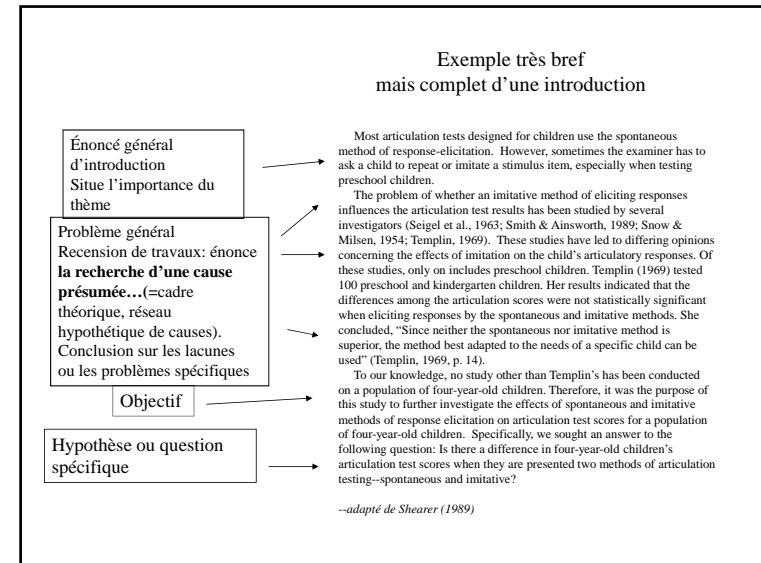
Exemple très bref
mais complet d'une introduction

Énoncé général d'introduction
Situe l'importance du thème

Problème général
Recension de travaux: énonce **la recherche d'une cause présumée…(**=cadre théorique, réseau hypothétique de causes).
Conclusion sur les lacunes ou les problèmes spécifiques

Objectif

Hypothèse ou question spécifique

Most articulation tests designed for children use the spontaneous method of response-elicitation. However, sometimes the examiner has to ask a child to repeat or imitate a stimulus item, especially when testing preschool children.

The problem of whether an imitative method of eliciting responses influences the articulation test results has been studied by several investigators (Seigel et al., 1963; Smith & Ainsworth, 1989; Snow & Milsen, 1954; Templin, 1969). These studies have led to differing opinions concerning the effects of imitation on the child's articulatory responses. Of these studies, only on includes preschool children. Templin (1969) tested 100 preschool and kindergarten children. Her results indicated that the differences among the articulation scores were not statistically significant when eliciting responses by the spontaneous and imitative methods. She concluded, "Since neither the spontaneous nor imitative method is superior, the method best adapted to the needs of a specific child can be used" (Templin, 1969, p. 14).

To our knowledge, no study other than Templin's has been conducted on a population of four-year-old children. Therefore, it was the purpose of this study to further investigate the effects of spontaneous and imitative methods of response elicitation on articulation test scores for a population of four-year-old children. Specifically, we sought an answer to the following question: Is there a difference in four-year-old children's articulation test scores when they are presented two methods of articulation testing--spontaneous and imitative?

--adapté de Shearer (1989)